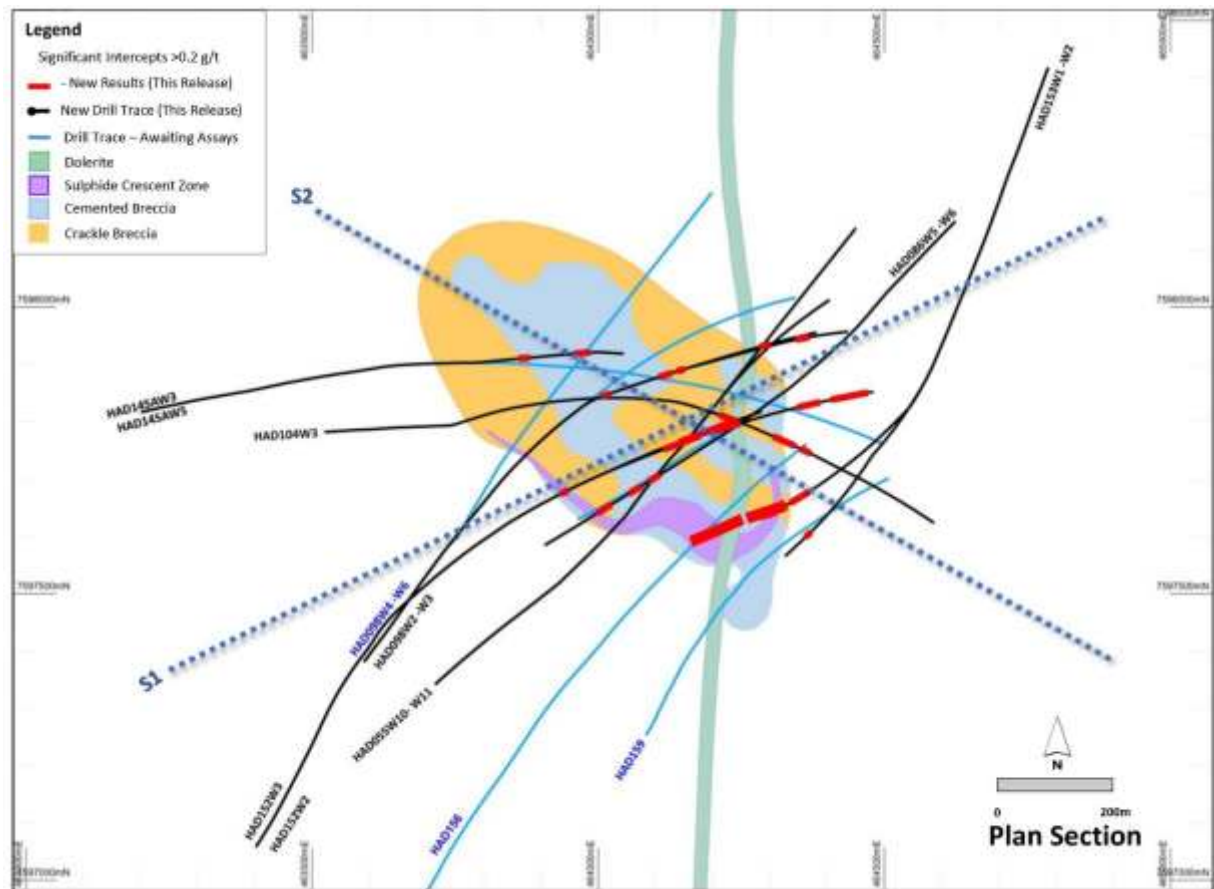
Legend
Significant Intercepts >0.2 g/t
- New Results (This Release)
New Drill Trace (This Release)
Drill Trace – Awaiting Assays
Dolerite
Sulphide Crescent Zone
Cemented Breccia
Crackle Breccia

S2
S1

7598000mN
7597500mN
7597000mN

HAD145AW3
HAD145AW5
HAD104W3
HAD153W1 -W2
HAD086W5 -W6
HAD098W4 -W6
HAD098W2 -W3
HAD055W10 -W11
HAD152W3
HAD152W2
HAD156
HAD159

N
0
200m
Plan Section